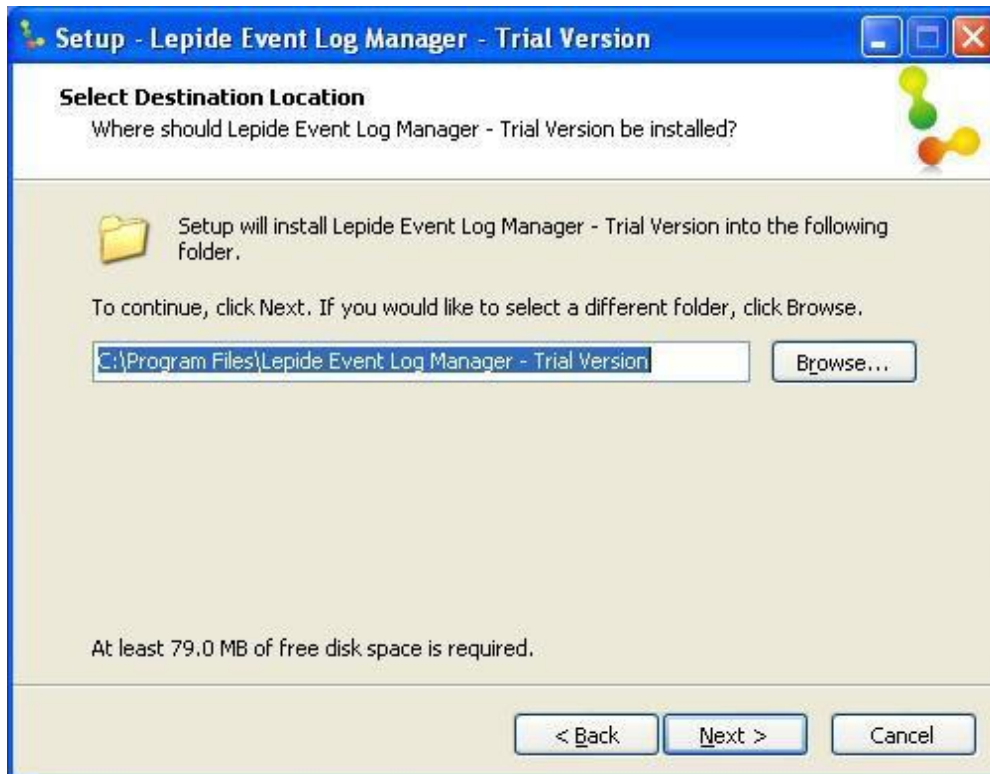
Setup - Lepide Event Log Manager - Trial Version

Select Destination Location

Where should Lepide Event Log Manager - Trial Version be installed?

Setup will install Lepide Event Log Manager - Trial Version into the following folder.

To continue, click Next. If you would like to select a different folder, click Browse.

C:\Program Files\Lepide Event Log Manager - Trial Version

Browse...

At least 79.0 MB of free disk space is required.

< Back

Next >

Cancel